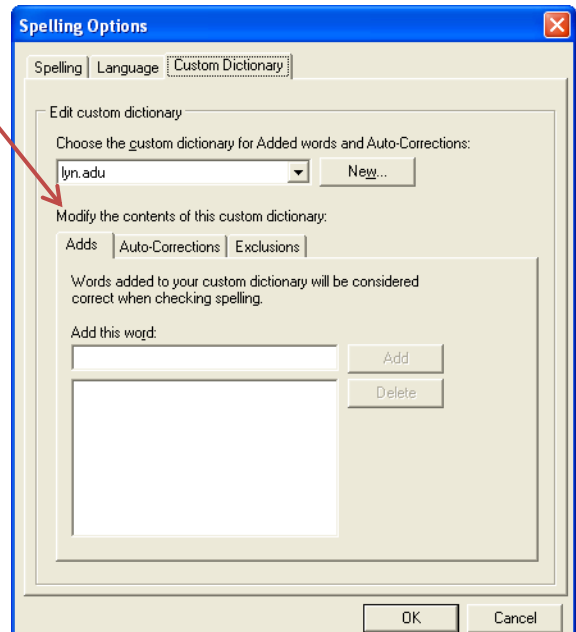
Spelling Options

Spelling | Language | Custom Dictionary

Edit custom dictionary

Choose the custom dictionary for Added words and Auto-Corrections:

lyn.adu

New...

Modify the contents of this custom dictionary:

Adds | Auto-Corrections | Exclusions

Words added to your custom dictionary will be considered correct when checking spelling.

Add this word:

Add

Delete

OK

Cancel